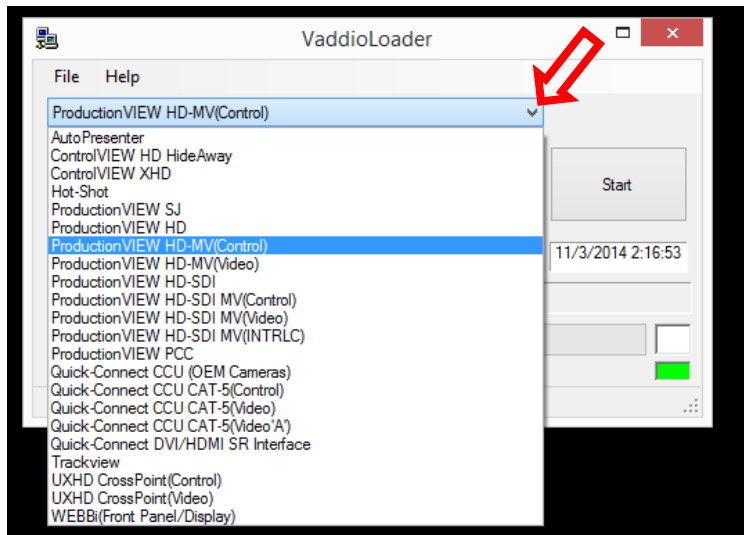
VaddioLoader

File Help

ProductionVIEW HD-MV(Control)

AutoPresenter
ControlVIEW HD HideAway
ControlVIEW XHD
Hot-Shot
ProductionVIEW SJ
ProductionVIEW HD
ProductionVIEW HD-MV(Control)
ProductionVIEW HD-MV(Video)
ProductionVIEW HD-SDI
ProductionVIEW HD-SDI MV(Control)
ProductionVIEW HD-SDI MV(Video)
ProductionVIEW HD-SDI MV(INTRLC)
ProductionVIEW PCC
Quick-Connect CCU (OEM Cameras)
Quick-Connect CCU CAT-5(Control)
Quick-Connect CCU CAT-5(Video)
Quick-Connect CCU CAT-5(Video'A')
Quick-Connect DVI/HDMI SR Interface
Trackview
UXHD CrossPoint(Control)
UXHD CrossPoint(Video)
WEBBi(Front Panel/Display)

Start

11/3/2014 2:16:53